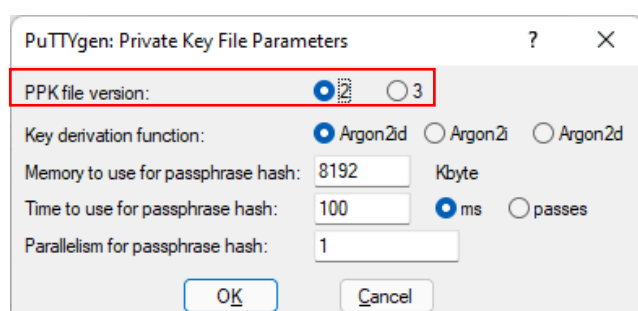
PuTTYgen: Private Key File Parameters ? ✕

PPK file version: 2 3

Key derivation function: Argon2id Argon2i Argon2d

Memory to use for passphrase hash: 8192 Kbyte

Time to use for passphrase hash: 100 ms passes

Parallelism for passphrase hash: 1

OK Cancel